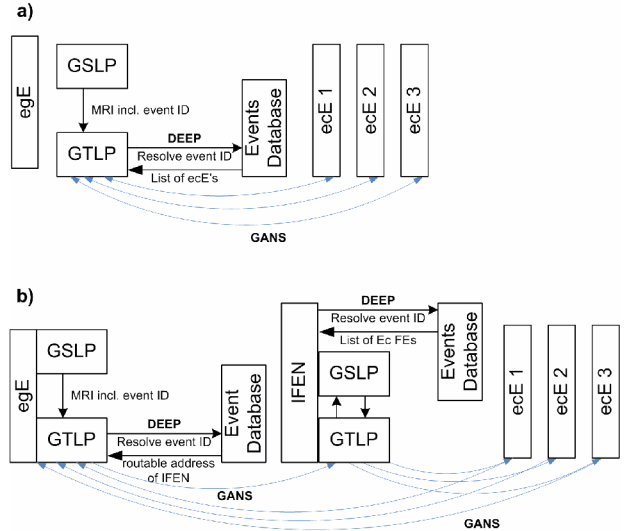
a)

egE

GSLP

MRI incl. event ID

GTLP

DEEP

Resolve event ID

List of ecE's

Events Database

ecE 1

ecE 2

ecE 3

GANS

b)

egE

GSLP

MRI incl. event ID

GTLP

DEEP

Resolve event ID

routable address of IFEN

Event Database

IFEN

DEEP

Resolve event ID

List of Ec FEs

Events Database

GSLP

GTLP

ecE 1

ecE 2

ecE 3

GANS

GANS